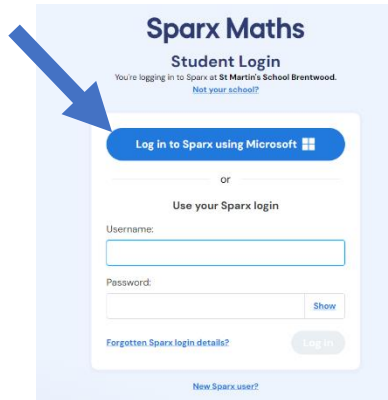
Sparx Maths

Student Login

You're logging in to Sparx at St Martin's School Brentwood.

Not your school?

Log in to Sparx using Microsoft

or

Use your Sparx login

Username:

Password:

Show

Forgotten Sparx login details?

Log in

New Sparx user?